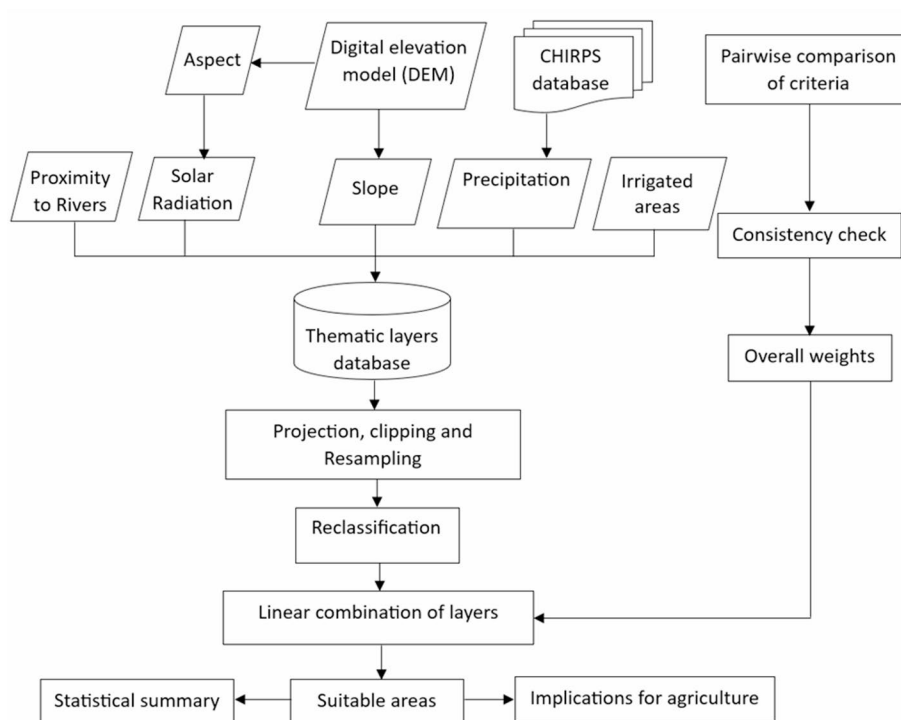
Aspect

Digital elevation model (DEM)

CHIRPS database

Pairwise comparison of criteria

Proximity to Rivers

Solar Radiation

Slope

Precipitation

Irrigated areas

Consistency check

Thematic layers database

Overall weights

Projection, clipping and Resampling

Reclassification

Linear combination of layers

Statistical summary

Suitable areas

Implications for agriculture